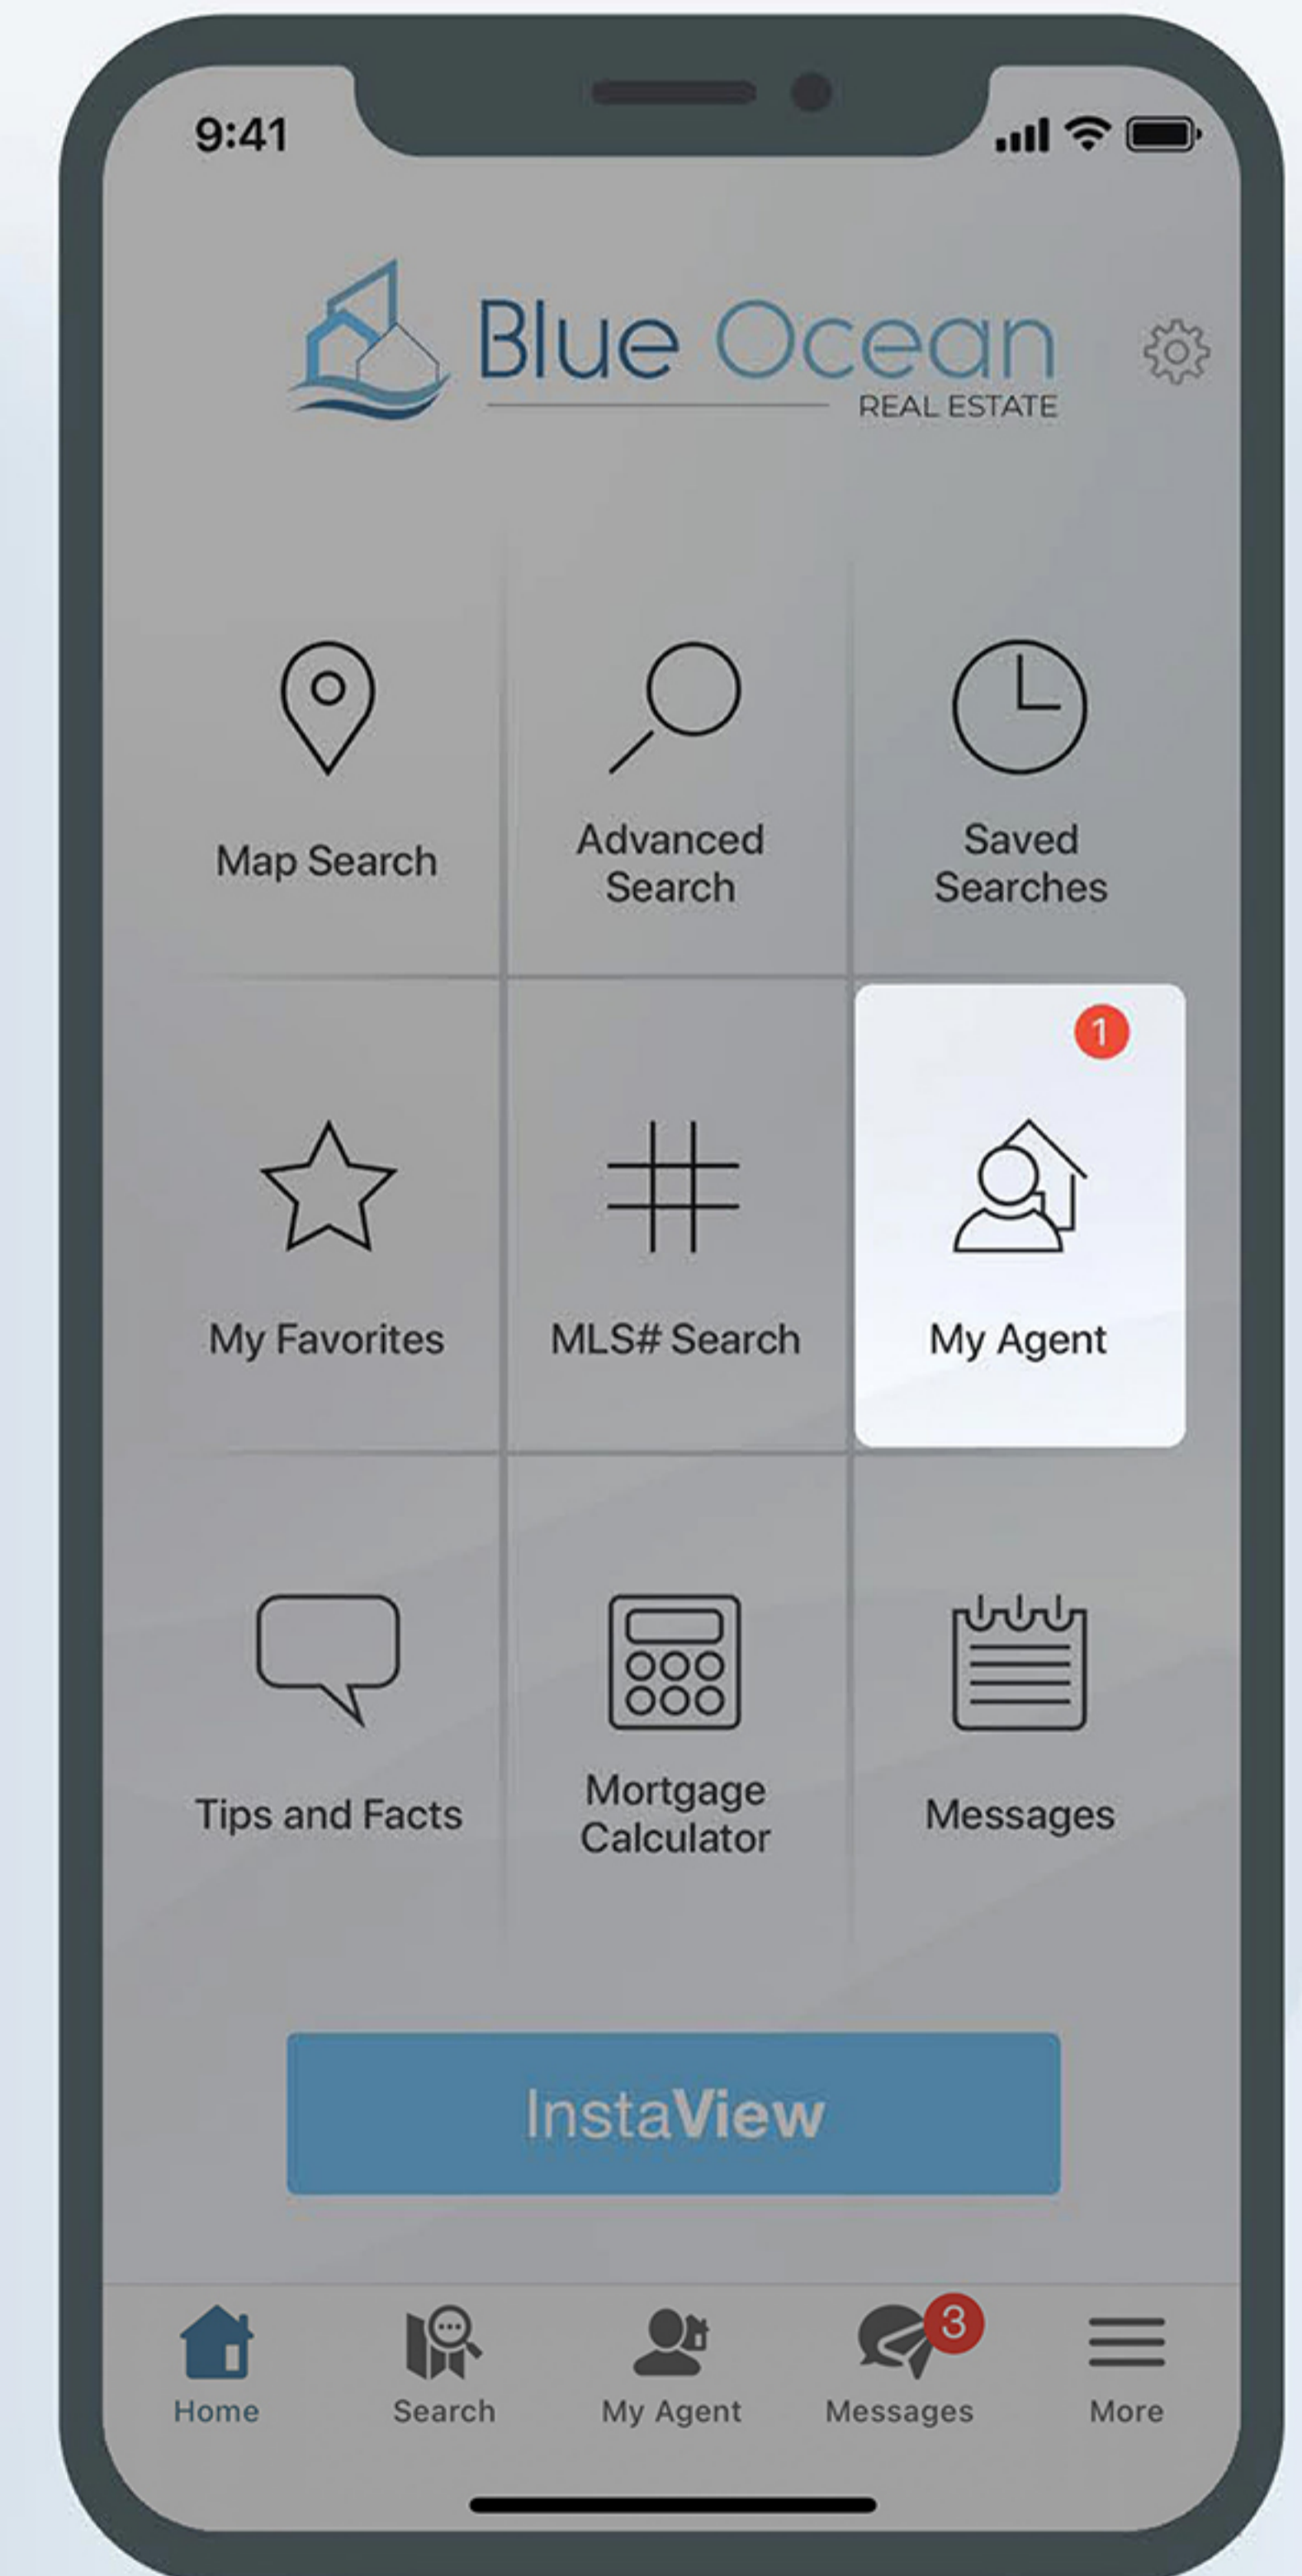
9:41

Blue Ocean
REAL ESTATE

Map Search

Advanced Search

Saved Searches

My Favorites

MLS# Search

1

My Agent

Tips and Facts

Mortgage Calculator

Messages

InstaView

Home

Search

My Agent

3

Messages

More